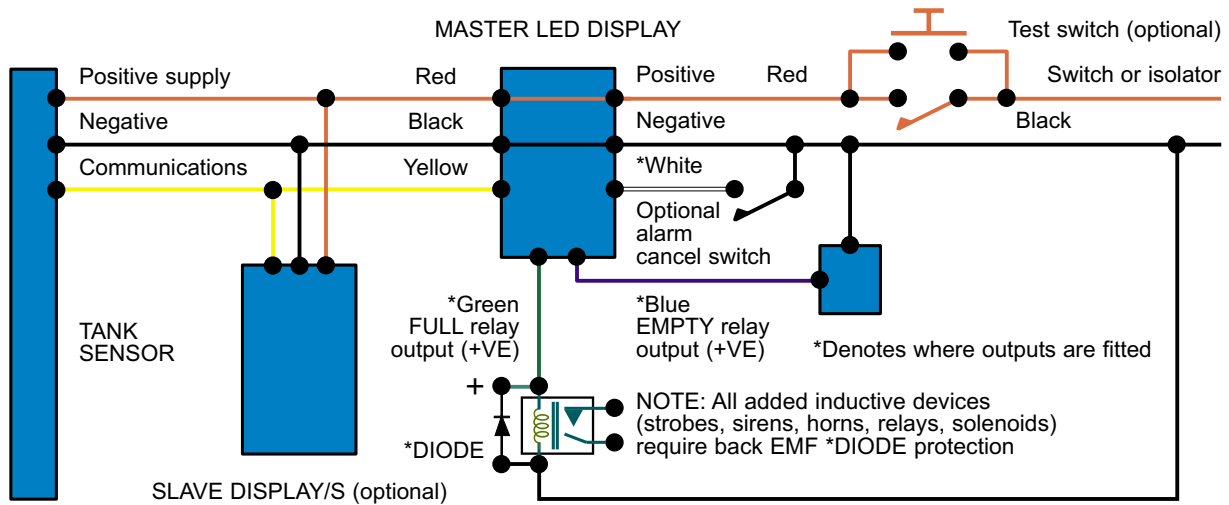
MASTER LED DISPLAY

Test switch (optional)

Positive supply

Red

Positive

Red

Switch or isolator

Negative

Black

Negative

Black

Communications

Yellow

*White

Optional alarm cancel switch

TANK SENSOR

*Green FULL relay output (+VE)

*Blue EMPTY relay output (+VE)

*Denotes where outputs are fitted

+

*DIODE

NOTE: All added inductive devices (strobes, sirens, horns, relays, solenoids) require back EMF *DIODE protection

SLAVE DISPLAY/S (optional)